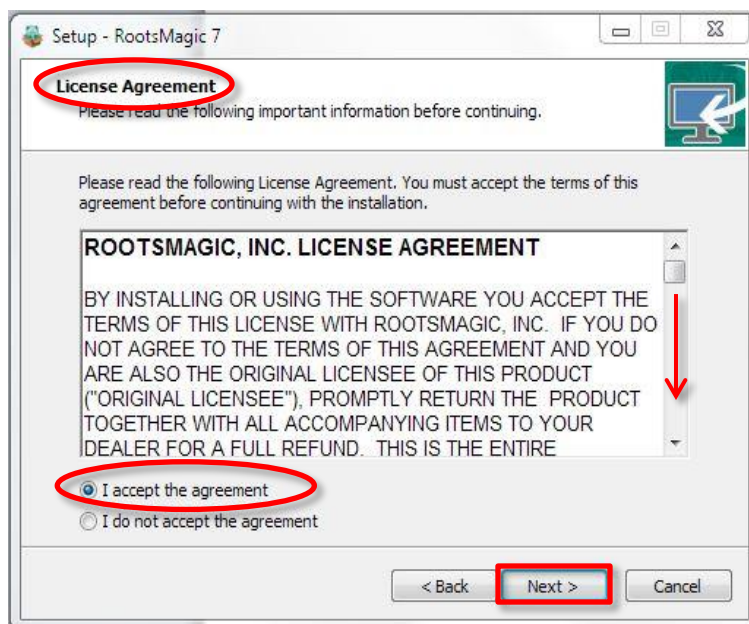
Setup - RootsMagic 7

License Agreement

Please read the following important information before continuing.

Please read the following License Agreement. You must accept the terms of this agreement before continuing with the installation.

ROOTSMAGIC, INC. LICENSE AGREEMENT

BY INSTALLING OR USING THE SOFTWARE YOU ACCEPT THE TERMS OF THIS LICENSE WITH ROOTSMAGIC, INC. IF YOU DO NOT AGREE TO THE TERMS OF THIS AGREEMENT AND YOU ARE ALSO THE ORIGINAL LICENSEE OF THIS PRODUCT ("ORIGINAL LICENSEE"), PROMPTLY RETURN THE PRODUCT TOGETHER WITH ALL ACCOMPANYING ITEMS TO YOUR DEALER FOR A FULL REFUND. THIS IS THE ENTIRE

I accept the agreement

I do not accept the agreement

< Back

Next >

Cancel